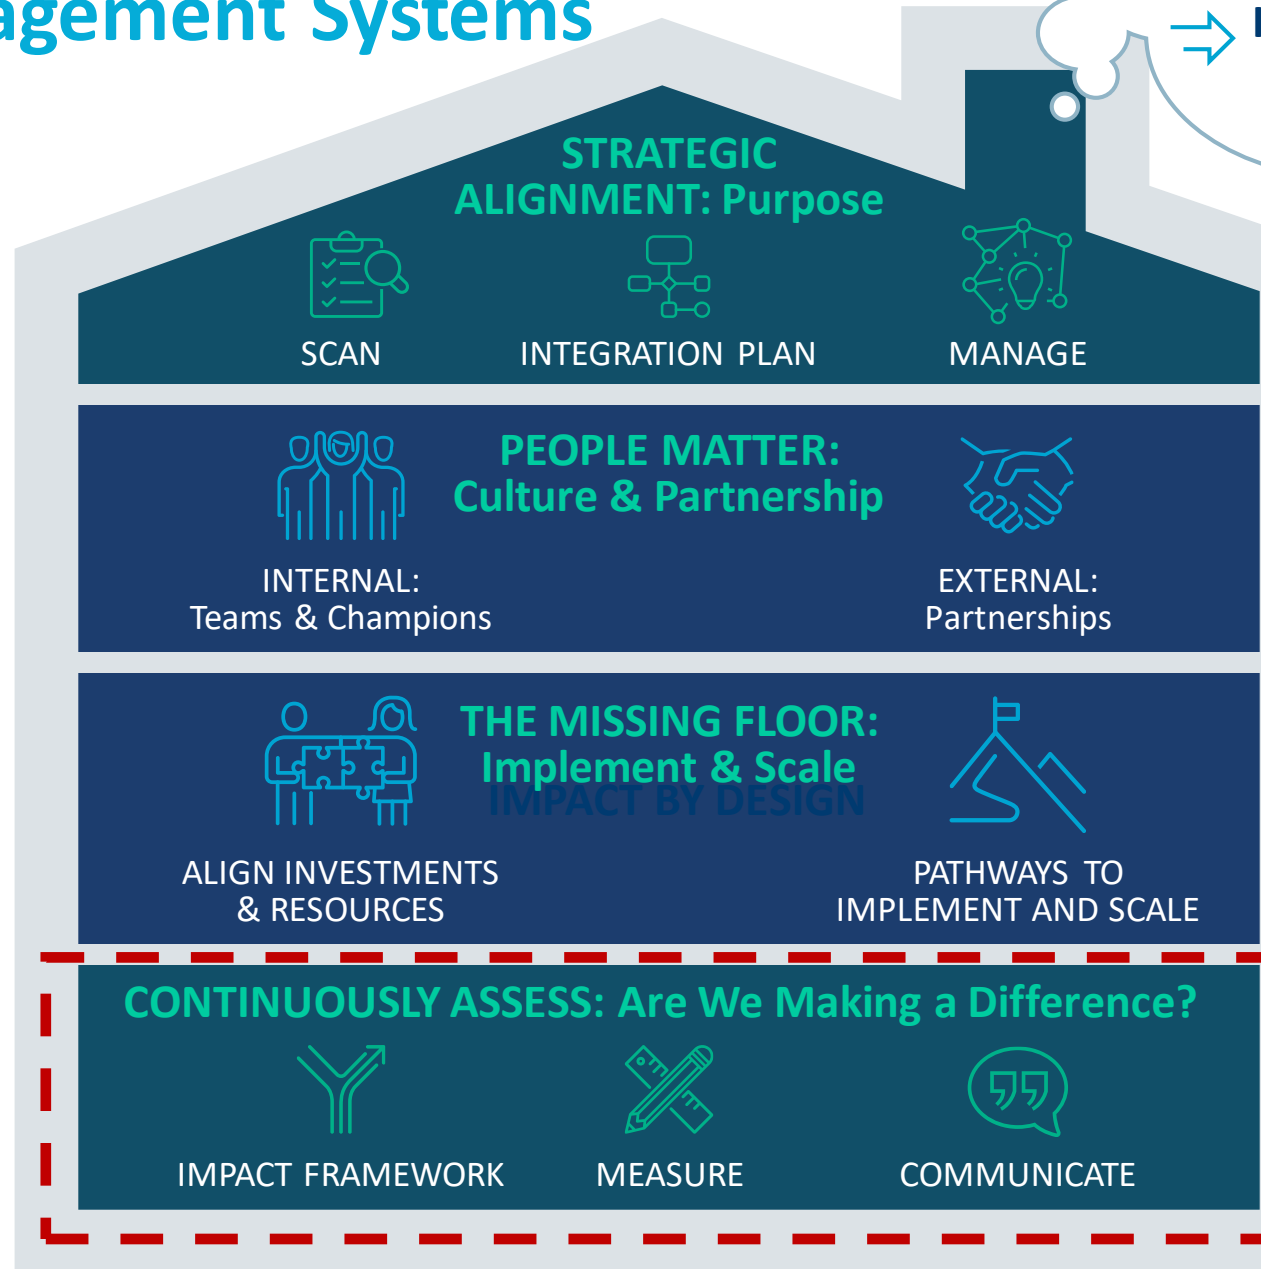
agement Systems

STRATEGIC ALIGNMENT: Purpose

SCAN

INTEGRATION PLAN

MANAGE

PEOPLE MATTER: Culture & Partnership

INTERNAL: Teams & Champions

EXTERNAL: Partnerships

THE MISSING FLOOR: Implement & Scale

IMPACT BY DESIGN

ALIGN INVESTMENTS & RESOURCES

PATHWAYS TO IMPLEMENT AND SCALE

CONTINUOUSLY ASSESS: Are We Making a Difference?

IMPACT FRAMEWORK

MEASURE

COMMUNICATE